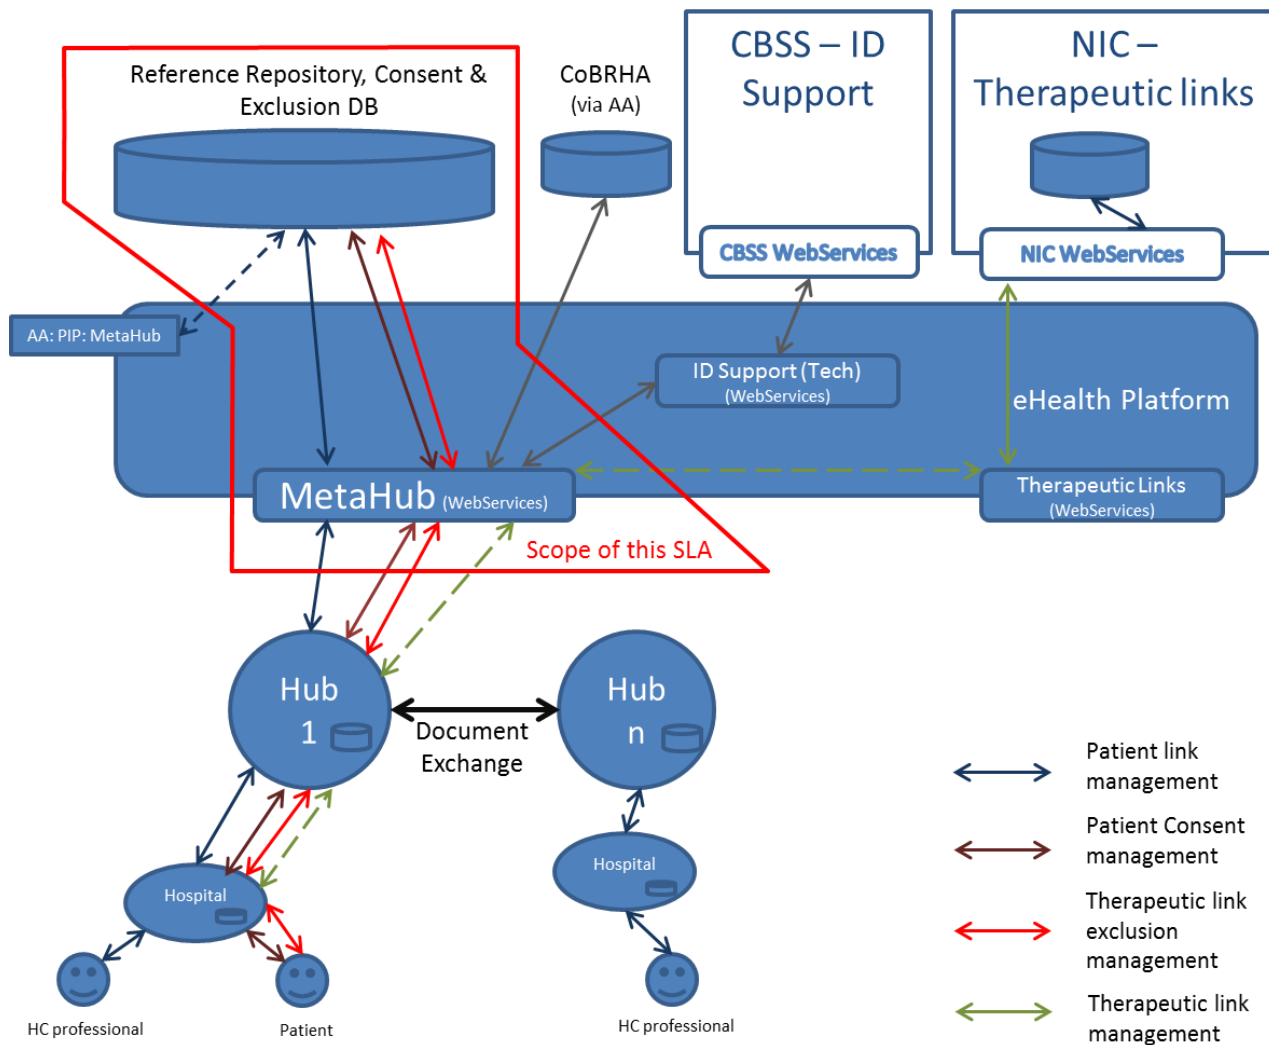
Reference Repository, Consent & Exclusion DB

CoBRHA (via AA)

CBSS – ID Support

CBSS WebServices

NIC – Therapeutic links

NIC WebServices

AA: PIP: MetaHub

ID Support (Tech) (WebServices)

eHealth Platform

MetaHub (WebServices)

Therapeutic Links (WebServices)

Scope of this SLA

Hub 1

Document Exchange

Hub n

Hospital

Hospital

HC professional

Patient

HC professional

Patient link management

Patient Consent management

Therapeutic link exclusion management

Therapeutic link management